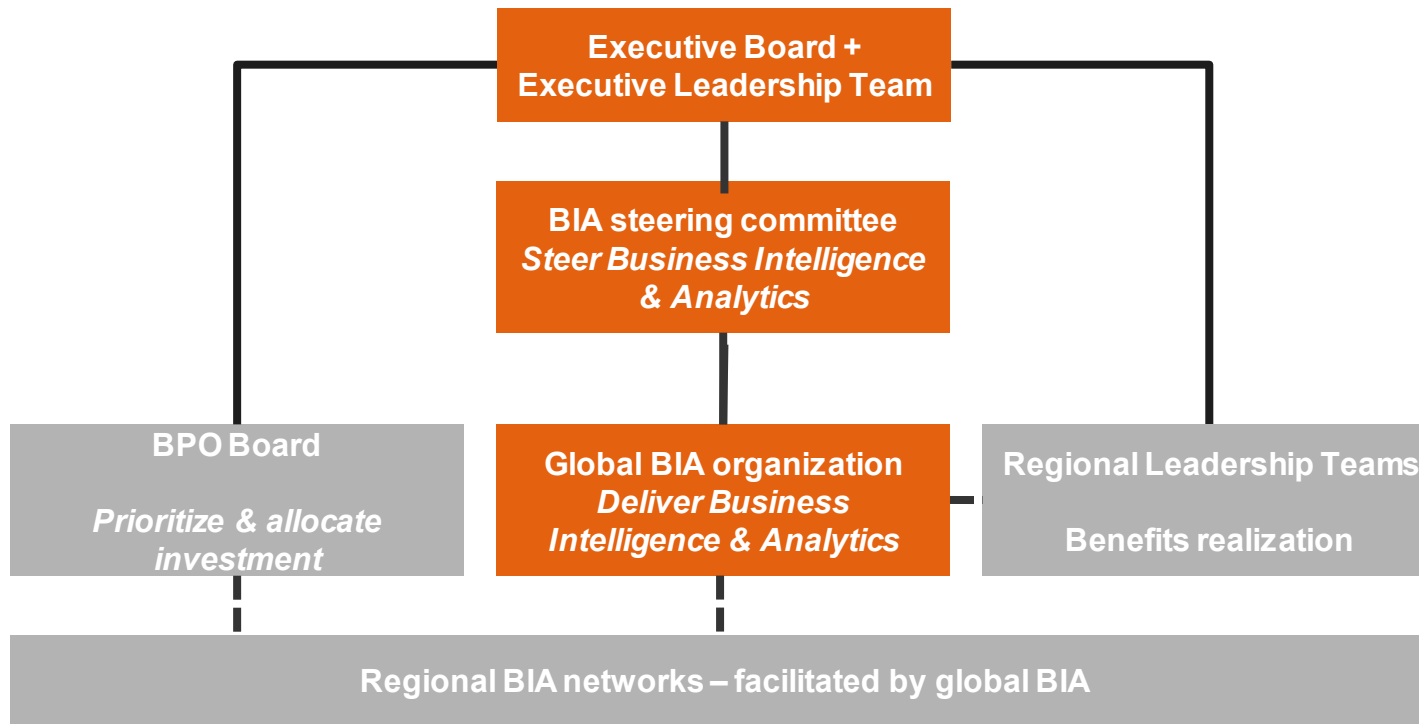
Executive Board +
Executive Leadership Team

BIA steering committee
*Steer Business Intelligence & Analytics*

BPO Board

*Prioritize & allocate investment*

Global BIA organization
*Deliver Business Intelligence & Analytics*

Regional Leadership Teams

Benefits realization

Regional BIA networks – facilitated by global BIA